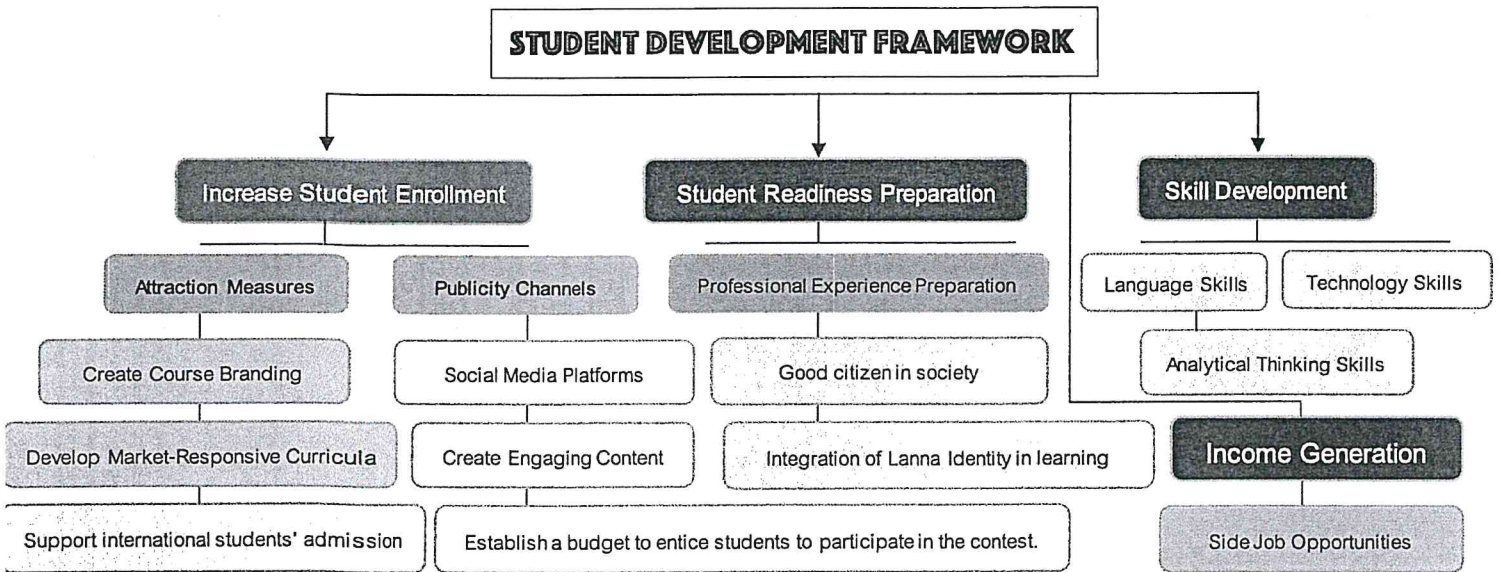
STUDENT DEVELOPMENT FRAMEWORK

Increase Student Enrollment

Attraction Measures

Create Course Branding

Develop Market-Responsive Curricula

Support international students' admission

Publicity Channels

Social Media Platforms

Create Engaging Content

Establish a budget to entice students to participate in the contest.

Student Readiness Preparation

Professional Experience Preparation

Good citizen in society

Integration of Lanna Identity in learning

Skill Development

Language Skills

Technology Skills

Analytical Thinking Skills

Income Generation

Side Job Opportunities